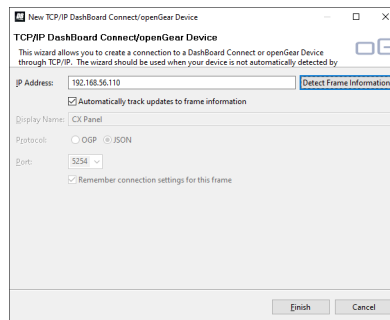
New TCP/IP DashBoard Connect/openGear Device

TCP/IP DashBoard Connect/openGear Device

This wizard allows you to create a connection to a DashBoard Connect or openGear Device through TCP/IP. The wizard should be used when your device is not automatically detected by

IP Address: 192.168.56.110

Detect Frame Information

Automatically track updates to frame information

Display Name: CX Panel

Protocol: OGP JSON

Port: 5254

Remember connection settings for this frame

Finish

Cancel